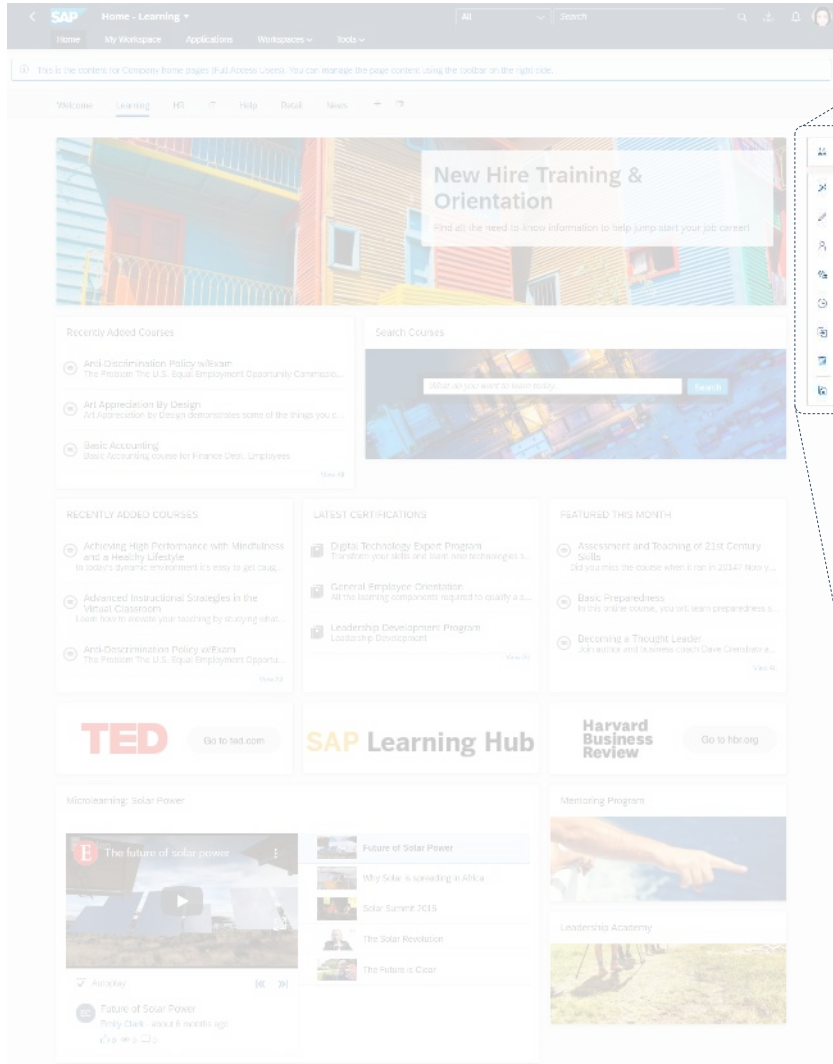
SAP Home - Learning ▾
All Search
Home My Workspace Applications Workspaces ⌄ Tools ⌄

This is the content for Company home pages (Full Access Users). You can manage the page content using the toolbar on the right side.

Welcome Learning HR IT Help Retail News

New Hire Training & Orientation
Find all the need-to-know information to help jump start your job career!

Recently Added Courses
Anti-Discrimination Policy w/Exam
The Problem The U.S. Equal Employment Opportunity Commiss...
Art Appreciation By Design
Art Appreciation by Design demonstrates some of the things you c...
Basic Accounting
Basic Accounting course for Finance Dept. Employees
View All

Search Courses
What do you want to learn today...
Search

RECENTLY ADDED COURSES
Achieving High Performance with Mindfulness and a Healthy Lifestyle
In today's dynamic environment it's easy to get caug...
Advanced Instructional Strategies in the Virtual Classroom
Learn how to elevate your teaching by studying what...
Anti-Discrimination Policy w/Exam
The Problem The U.S. Equal Employment Opportu...
View All

LATEST CERTIFICATIONS
Digital Technology Expert Program
Transform your skills and learn how technologies s...
General Employee Orientation
All the learning components required to qualify a s...
Leadership Development Program
Leadership Development
View All

FEATURED THIS MONTH
Assessment and Teaching of 21st Century Skills
Did you miss the course when it ran in 2014? Now y...
Basic Preparedness
In this online course, you will learn preparedness s...
Becoming a Thought Leader
Join author and business coach Dave Crenshaw a...
View All

TED Go to ted.com
SAP Learning Hub
Harvard Business Review Go to hbr.org

Microlearning: Solar Power
The future of solar power
Autoplay
Future of Solar Power
Emily Clark · about 5 months ago
Future of Solar Power
Why Solar is spreading in Africa
Solar Summit 2015
The Solar Revolution
The Future is Clear

Mentoring Program
Leadership Academy